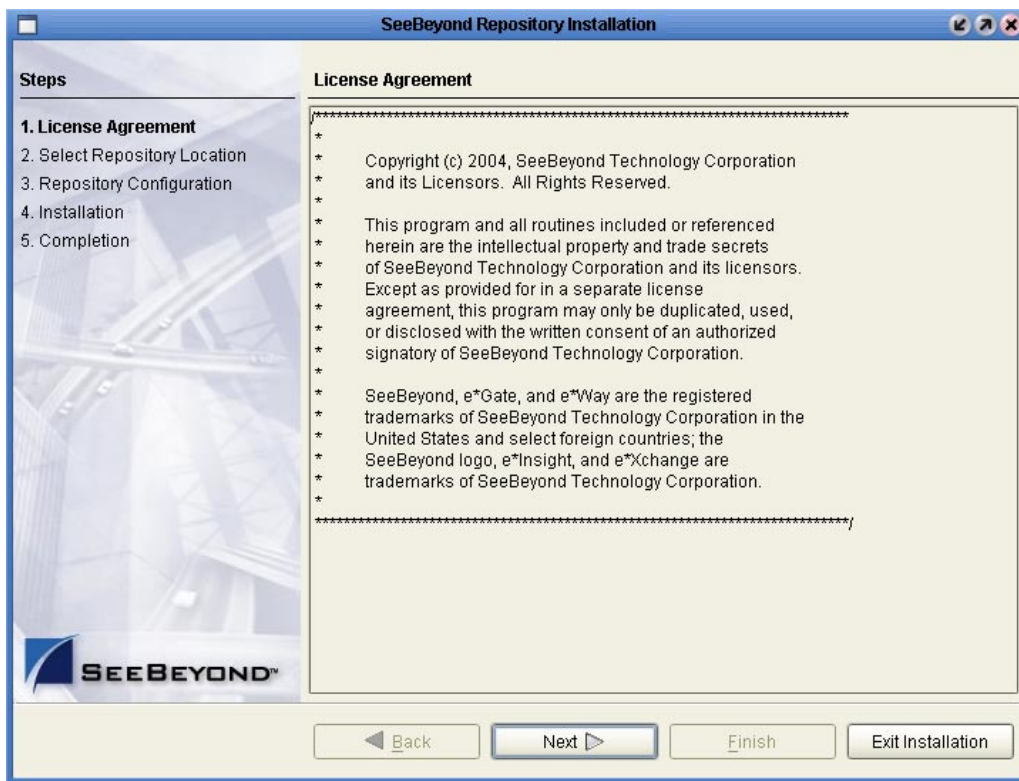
SeeBeyond Repository Installation

Steps

1. License Agreement
2. Select Repository Location
3. Repository Configuration
4. Installation
5. Completion

SEEBEYOND™

License Agreement

/**************************************************************************
*
* Copyright (c) 2004, SeeBeyond Technology Corporation
* and its Licensors. All Rights Reserved.
*
* This program and all routines included or referenced
* herein are the intellectual property and trade secrets
* of SeeBeyond Technology Corporation and its licensors.
* Except as provided for in a separate license
* agreement, this program may only be duplicated, used,
* or disclosed with the written consent of an authorized
* signatory of SeeBeyond Technology Corporation.
*
* SeeBeyond, e*Gate, and e*Way are the registered
* trademarks of SeeBeyond Technology Corporation in the
* United States and select foreign countries; the
* SeeBeyond logo, e*Insight, and e*Xchange are
* trademarks of SeeBeyond Technology Corporation.
*
**************************************************************************/

Back | Next | Finish | Exit Installation